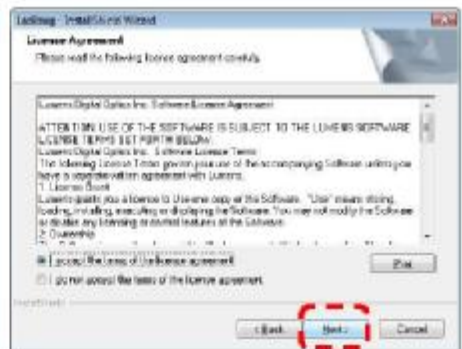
Ladibug - InstallShield Wizard

License Agreement

Please read the following license agreement carefully.

Lumens Digital Optics Inc. Software License Agreement

ATTENTION: USE OF THE SOFTWARE IS SUBJECT TO THE LUMENS SOFTWARE LICENSE TERMS SET FORTH BELOW.

Lumens Digital Optics Inc. Software License Terms

The following License Terms govern your use of the accompanying Software unless you have a separate written agreement with Lumens.

1. License Grant

Lumens grants you a license to Use one copy of the Software. "Use" means storing, loading, installing, executing or displaying the Software. You may not modify the Software or disable any licensing or control features of the Software.

2. Ownership

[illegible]

I accept the terms of the license agreement

I do not accept the terms of the license agreement

Print

InstallShield

< Back

Next >

Cancel